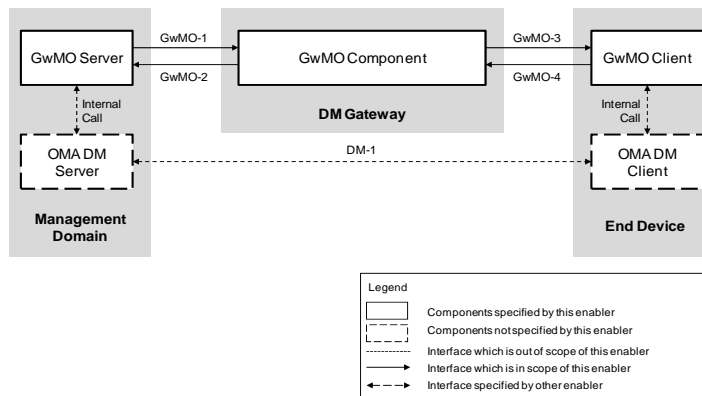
GwMO Server

GwMO-1

GwMO-2

GwMO Component

GwMO-3

GwMO-4

GwMO Client

Internal Call

DM Gateway

Internal Call

OMA DM Server

DM-1

OMA DM Client

Management Domain

End Device

Legend

Components specified by this enabler

Components not specified by this enabler

Interface which is out of scope of this enabler

Interface which is in scope of this enabler

Interface specified by other enabler